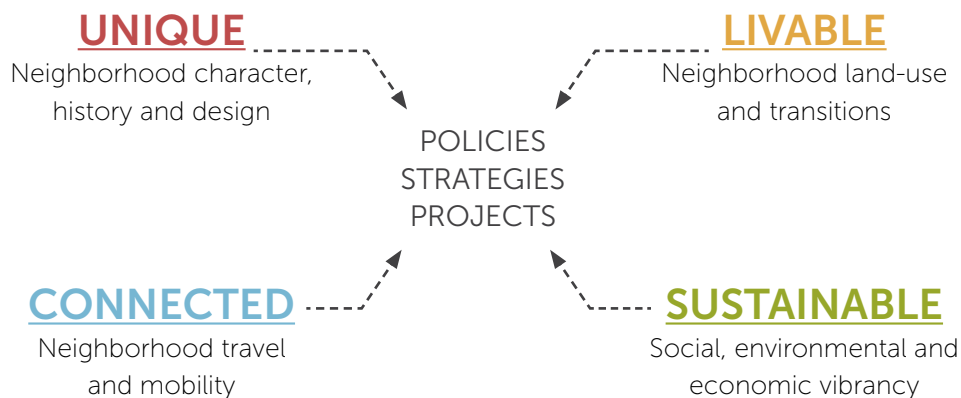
UNIQUE
Neighborhood character, history and design

LIVABLE
Neighborhood land-use and transitions

POLICIES
STRATEGIES
PROJECTS

CONNECTED
Neighborhood travel and mobility

SUSTAINABLE
Social, environmental and economic vibrancy